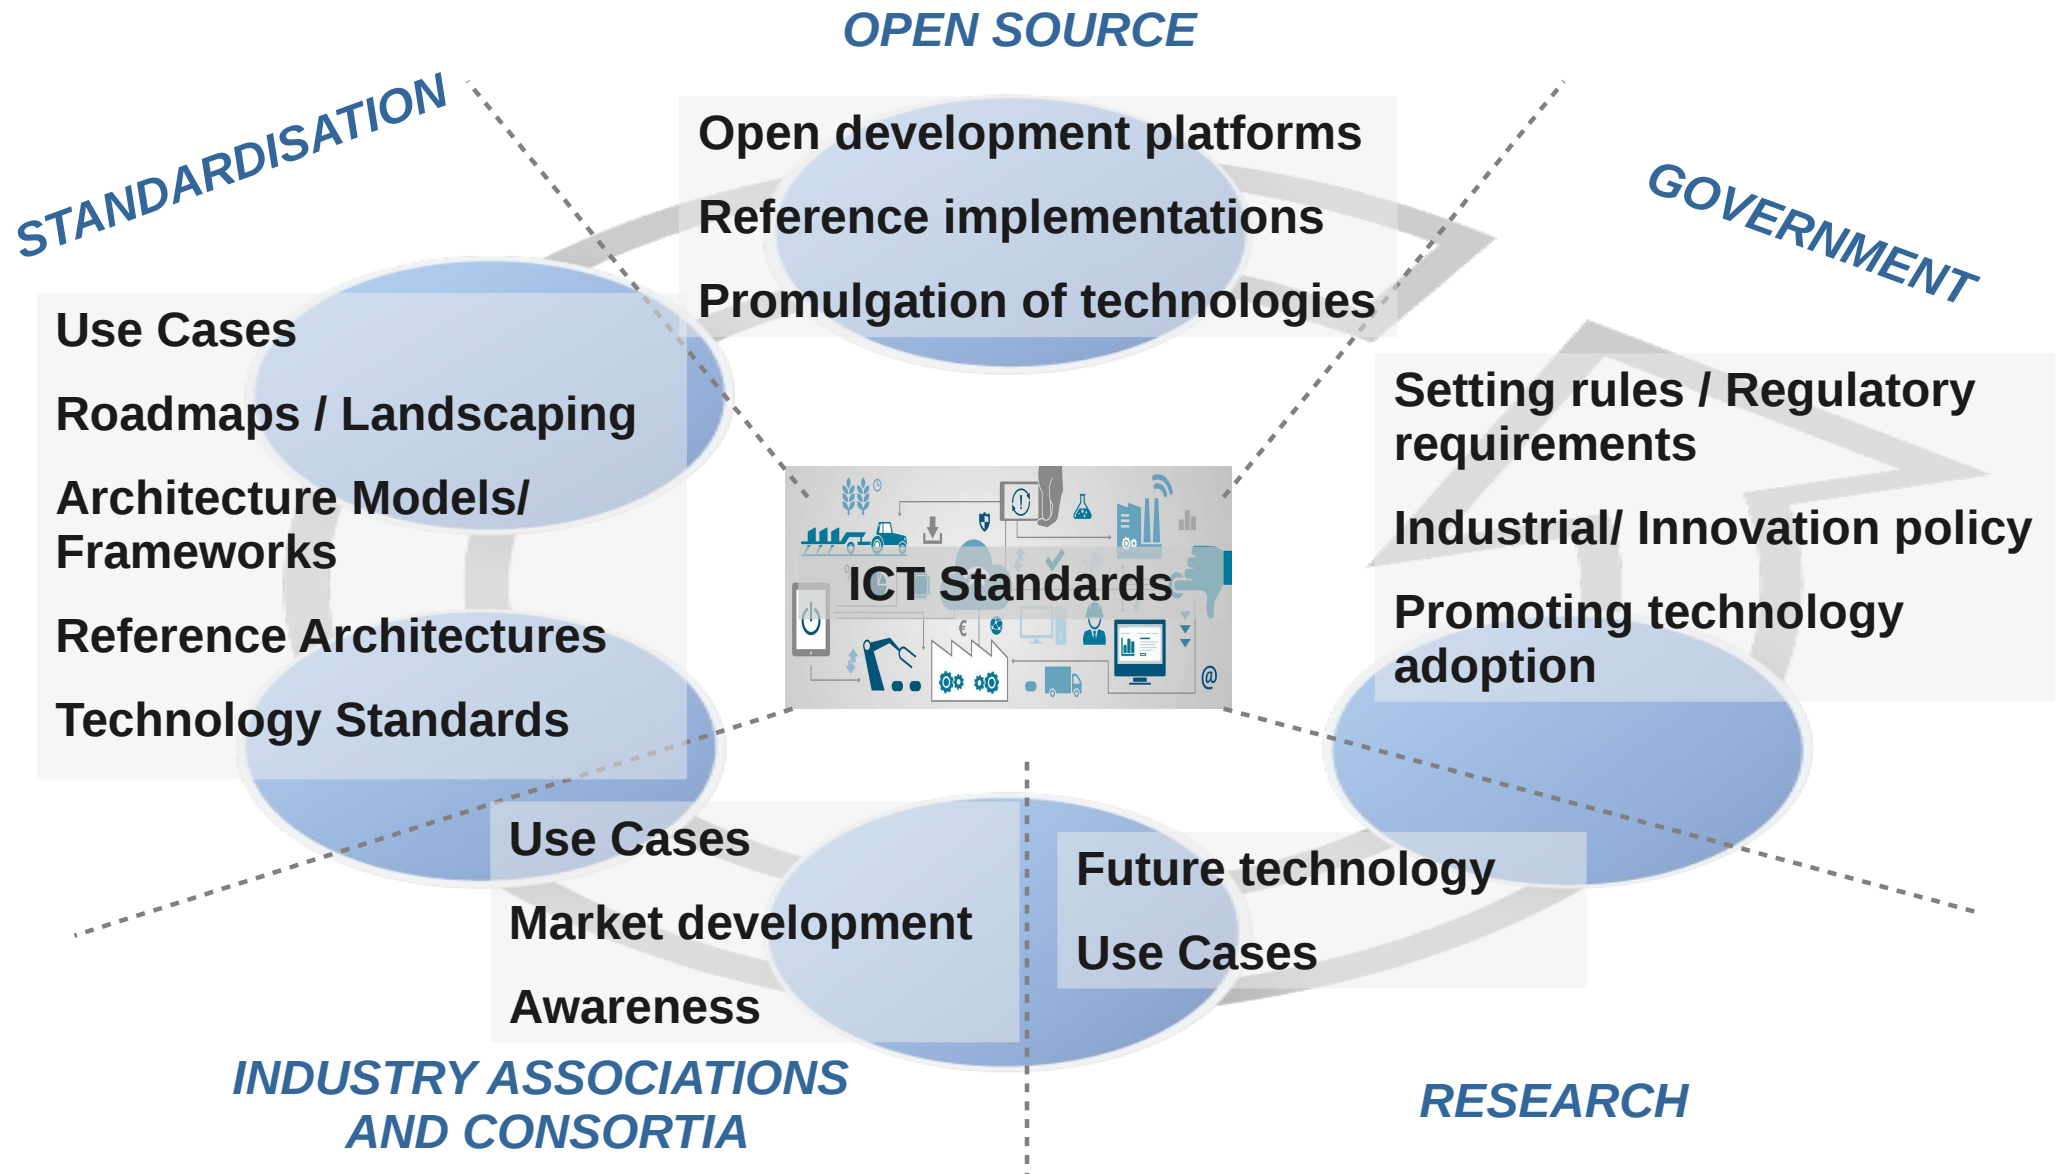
OPEN SOURCE

STANDARDISATION

GOVERNMENT

Open development platforms

Reference implementations

Promulgation of technologies

Use Cases

Roadmaps / Landscaping

Architecture Models/ Frameworks

Reference Architectures

Technology Standards

ICT Standards

Setting rules / Regulatory requirements

Industrial/ Innovation policy

Promoting technology adoption

Use Cases

Market development

Awareness

Future technology

Use Cases

INDUSTRY ASSOCIATIONS AND CONSORTIA

RESEARCH